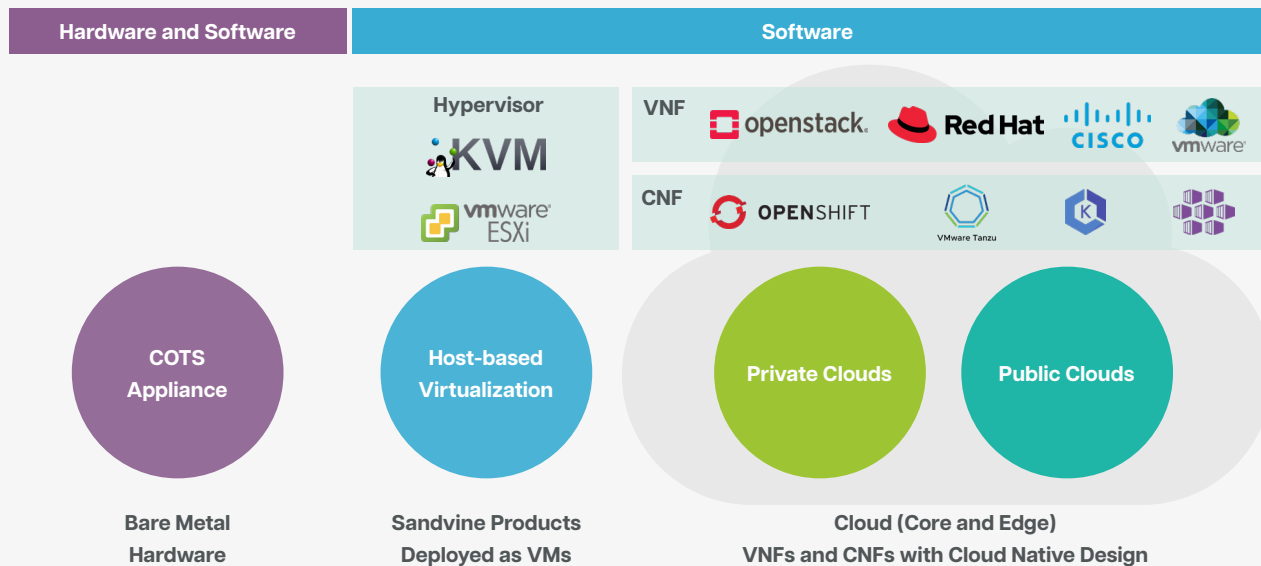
Hardware and Software

Software

Hypervisor

KVM

vmware ESXi

VNF

openstack.

Red Hat

CISCO

vmware

CNF

OPENSHIFT

VMware Tanzu

COTS Appliance

Host-based Virtualization

Private Clouds

Public Clouds

Bare Metal Hardware

Sandvine Products Deployed as VMs

Cloud (Core and Edge) VNFs and CNFs with Cloud Native Design